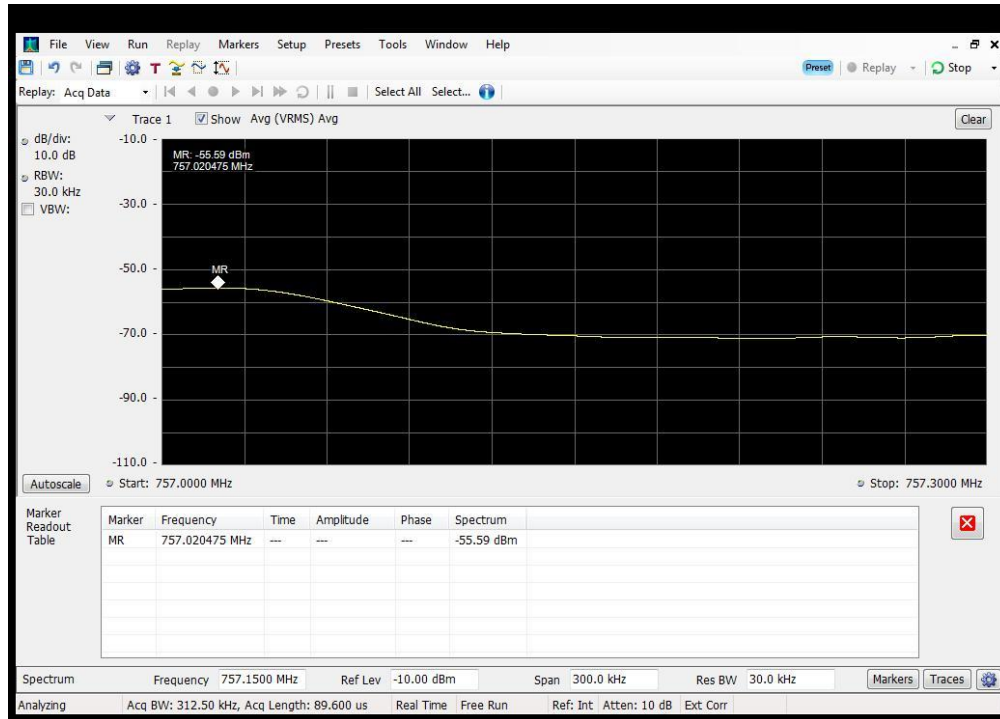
File View Run Replay Markers Setup Presets Tools Window Help

Preset Replay Stop

Replay: Acq Data Select All Select...

Trace 1 Show Avg (VRMS) Avg

Clear

dB/div: 10.0 dB

RBW: 30.0 kHz

VBW:

-10.0

MR: -55.59 dBm
757.020475 MHz

-30.0

-50.0

MR

-70.0

-90.0

-110.0

Autoscale

Start: 757.0000 MHz

Stop: 757.3000 MHz

Marker Readout Table

| Marker | Frequency | Time | Amplitude | Phase | Spectrum |
|---|---|---|---|---|---|
| MR | 757.020475 MHz | --- | --- | --- | -55.59 dBm |

Spectrum Frequency 757.1500 MHz Ref Lev -10.00 dBm Span 300.0 kHz Res BW 30.0 kHz Markers Traces

Analyzing Acq BW: 312.50 kHz, Acq Length: 89.600 us Real Time Free Run Ref: Int Atten: 10 dB Ext Corr